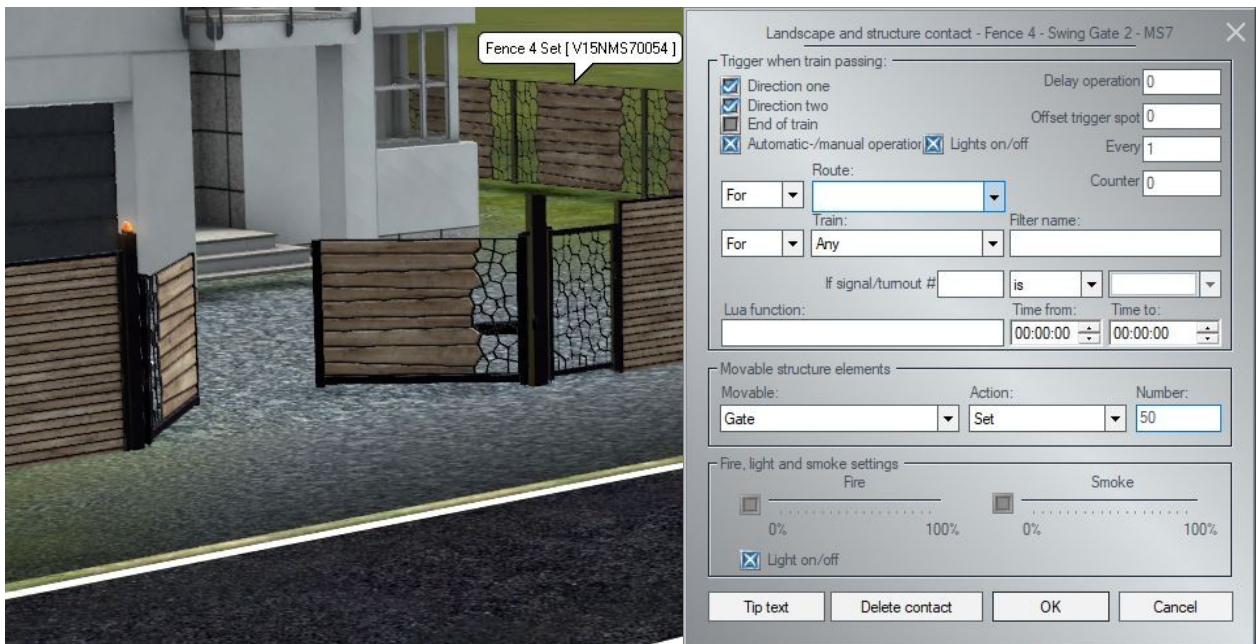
Fence 4 Set [ V15NMS70054 ]

Landscape and structure contact - Fence 4 - Swing Gate 2 - MS7

Trigger when train passing:
Direction one
Direction two
End of train
Automatic-/manual operatior
Lights on/off
Delay operation 0
Offset trigger spot 0
Every 1
Counter 0
Route:
For
Train:
For
Any
Filter name:
If signal/turnout #
is
Lua function:
Time from:
00:00:00
Time to:
00:00:00

Movable structure elements
Movable:
Gate
Action:
Set
Number:
50

Fire, light and smoke settings
Fire
0%
100%
Smoke
0%
100%
Light on/off

Tip text
Delete contact
OK
Cancel